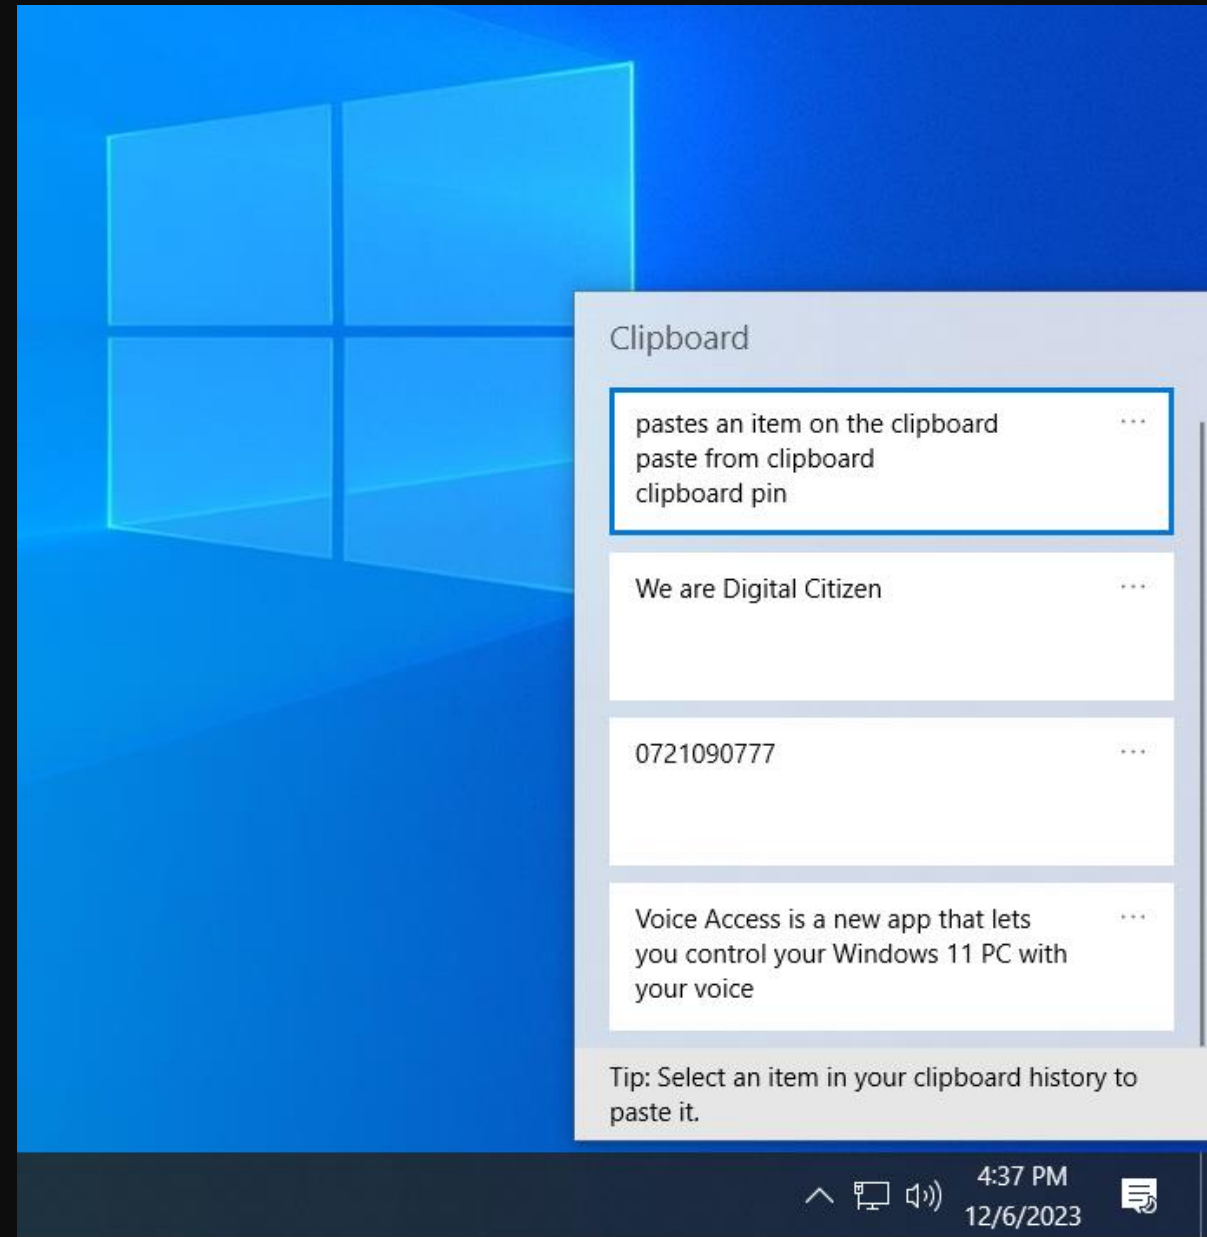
Clipboard

pastes an item on the clipboard
paste from clipboard
clipboard pin

···

We are Digital Citizen

···

0721090777

···

Voice Access is a new app that lets you control your Windows 11 PC with your voice

···

Tip: Select an item in your clipboard history to paste it.

4:37 PM
12/6/2023